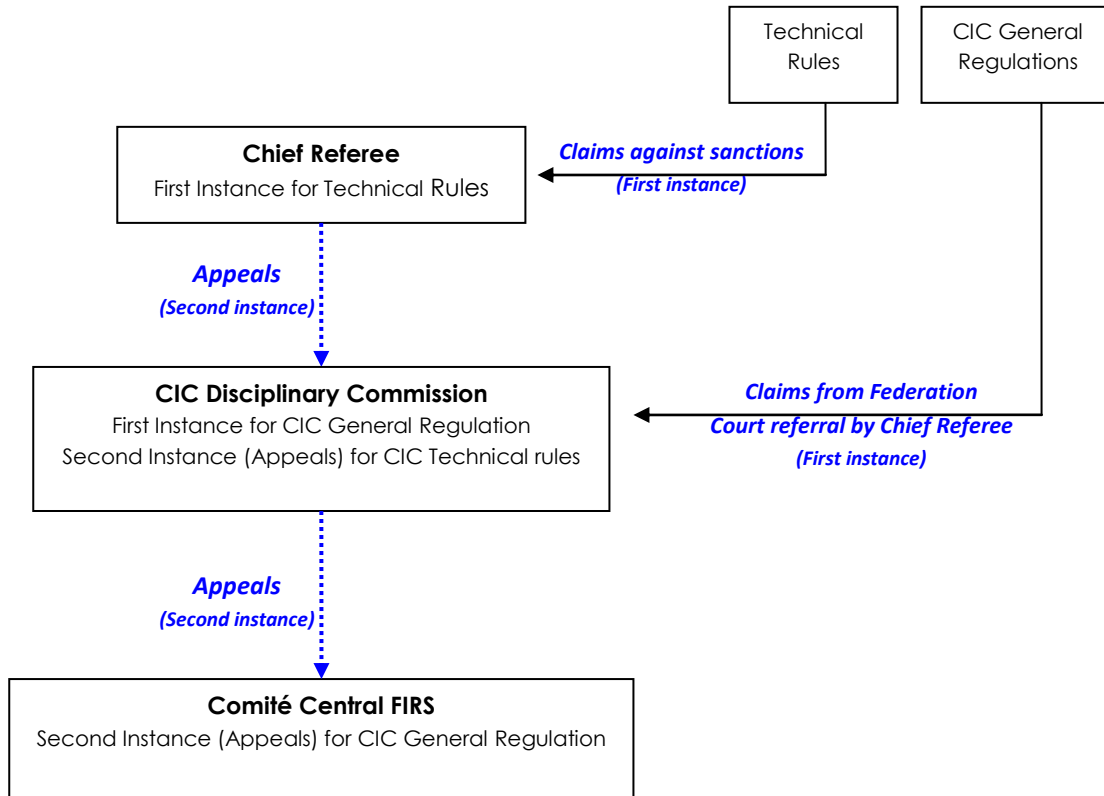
Technical Rules

CIC General Regulations

Chief Referee
First Instance for Technical Rules

Claims against sanctions
(First instance)

Appeals
(Second instance)

CIC Disciplinary Commission
First Instance for CIC General Regulation
Second Instance (Appeals) for CIC Technical rules

Claims from Federation
Court referral by Chief Referee
(First instance)

Appeals
(Second instance)

Comité Central FIRS
Second Instance (Appeals) for CIC General Regulation